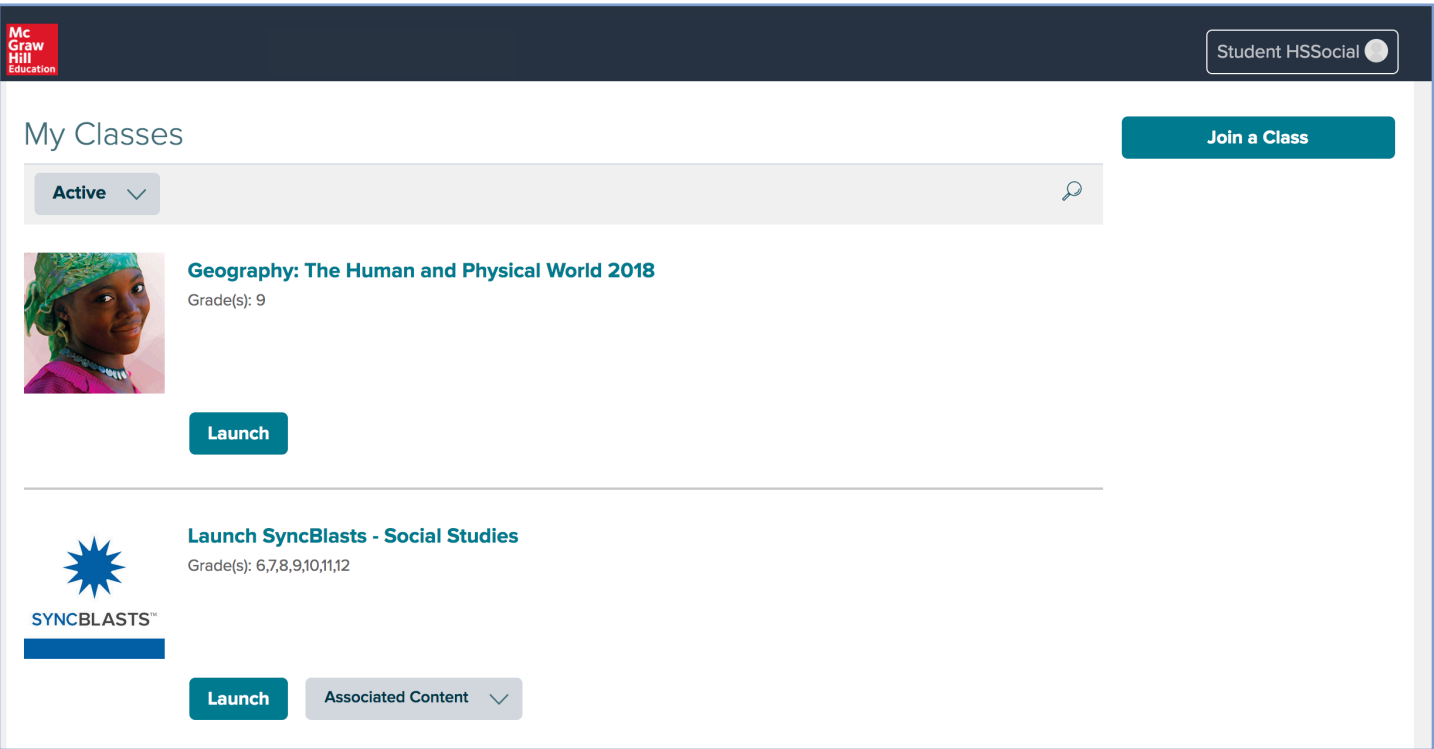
Mc Graw Hill Education

Student HSSocial

My Classes

Join a Class

Active

Geography: The Human and Physical World 2018
Grade(s): 9

Launch

Launch SyncBlasts - Social Studies
Grade(s): 6,7,8,9,10,11,12

SYNCBLASTS™

Launch

Associated Content